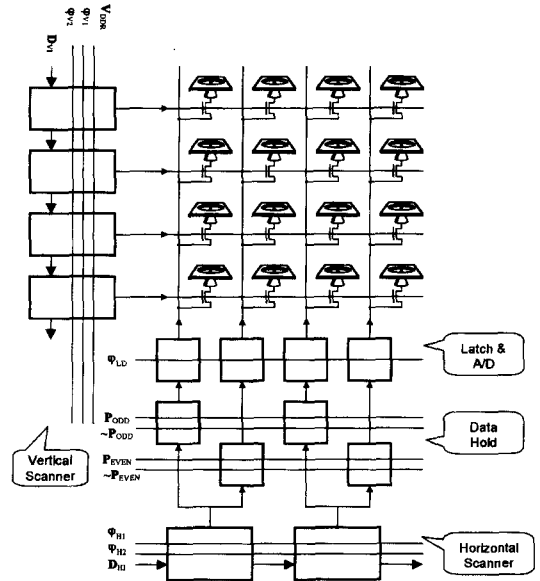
$\varphi_{V2}$
$\varphi_{V1}$
$V_{DDR}$
$D_{V1}$

$\varphi_{LD}$

Latch & A/D

$P_{ODD}$
$\sim P_{ODD}$

Data Hold

$P_{EVEN}$
$\sim P_{EVEN}$

Vertical Scanner

$\varphi_{H1}$
$\varphi_{H2}$
$D_{H1}$

Horizontal Scanner